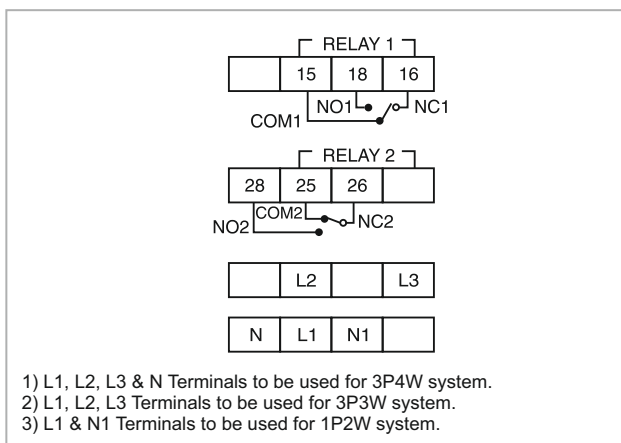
RELAY 1

|  | 15 | 18 | 16 |
|---|---|---|---|

NO1 NC1
COM1

RELAY 2

| 28 | 25 | 26 |  |
|---|---|---|---|

COM2 NC2
NO2

|  | L2 |  | L3 |
|---|---|---|---|

| N | L1 | N1 |  |
|---|---|---|---|

1) L1, L2, L3 & N Terminals to be used for 3P4W system.
2) L1, L2, L3 Terminals to be used for 3P3W system.
3) L1 & N1 Terminals to be used for 1P2W system.